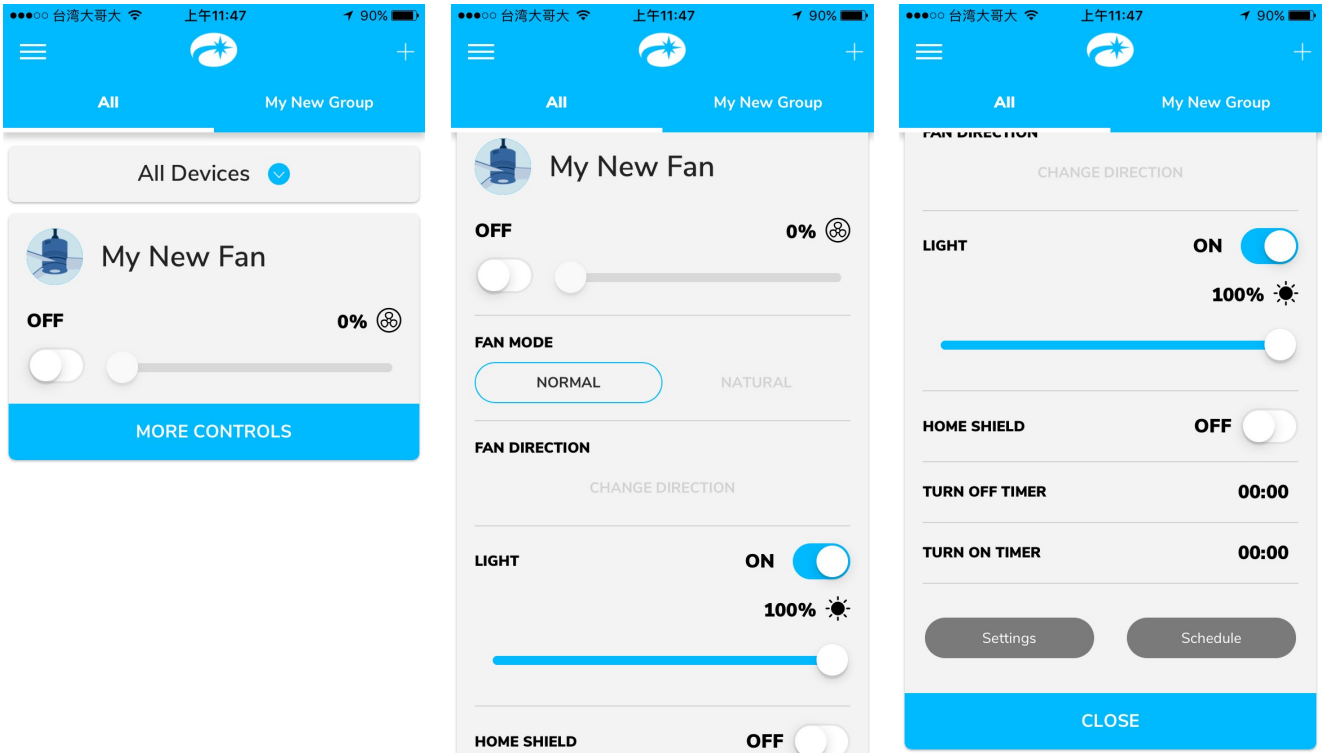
●●●○○ 台湾大哥大 上午11:47 90%

+

All My New Group

All Devices

My New Fan

OFF 0%

MORE CONTROLS

●●●○○ 台湾大哥大 上午11:47 90%

+

All My New Group

My New Fan

OFF 0%

FAN MODE

NORMAL NATURAL

FAN DIRECTION

CHANGE DIRECTION

LIGHT ON

100%

HOME SHIELD OFF

●●●○○ 台湾大哥大 上午11:47 90%

+

All My New Group

FAN DIRECTION

CHANGE DIRECTION

LIGHT ON

100%

HOME SHIELD OFF

TURN OFF TIMER 00:00

TURN ON TIMER 00:00

Settings Schedule

CLOSE